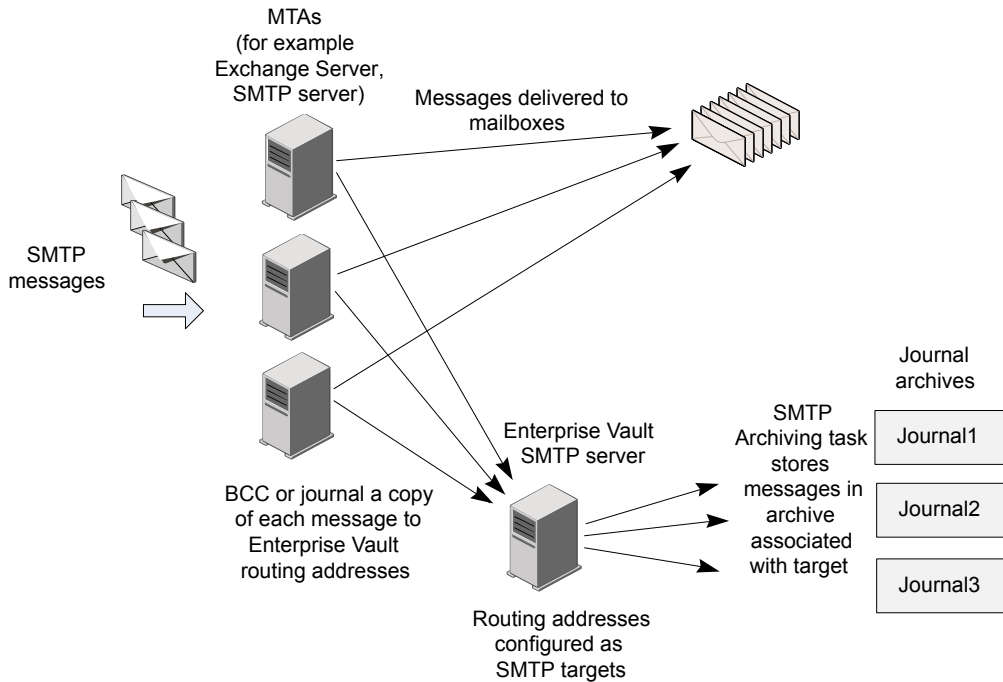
MTAs (for example Exchange Server, SMTP server)

Messages delivered to mailboxes

SMTP messages

Journal archives

SMTP Archiving task stores messages in archive associated with target

Journal1

Journal2

Journal3

Enterprise Vault SMTP server

BCC or journal a copy of each message to Enterprise Vault routing addresses

Routing addresses configured as SMTP targets